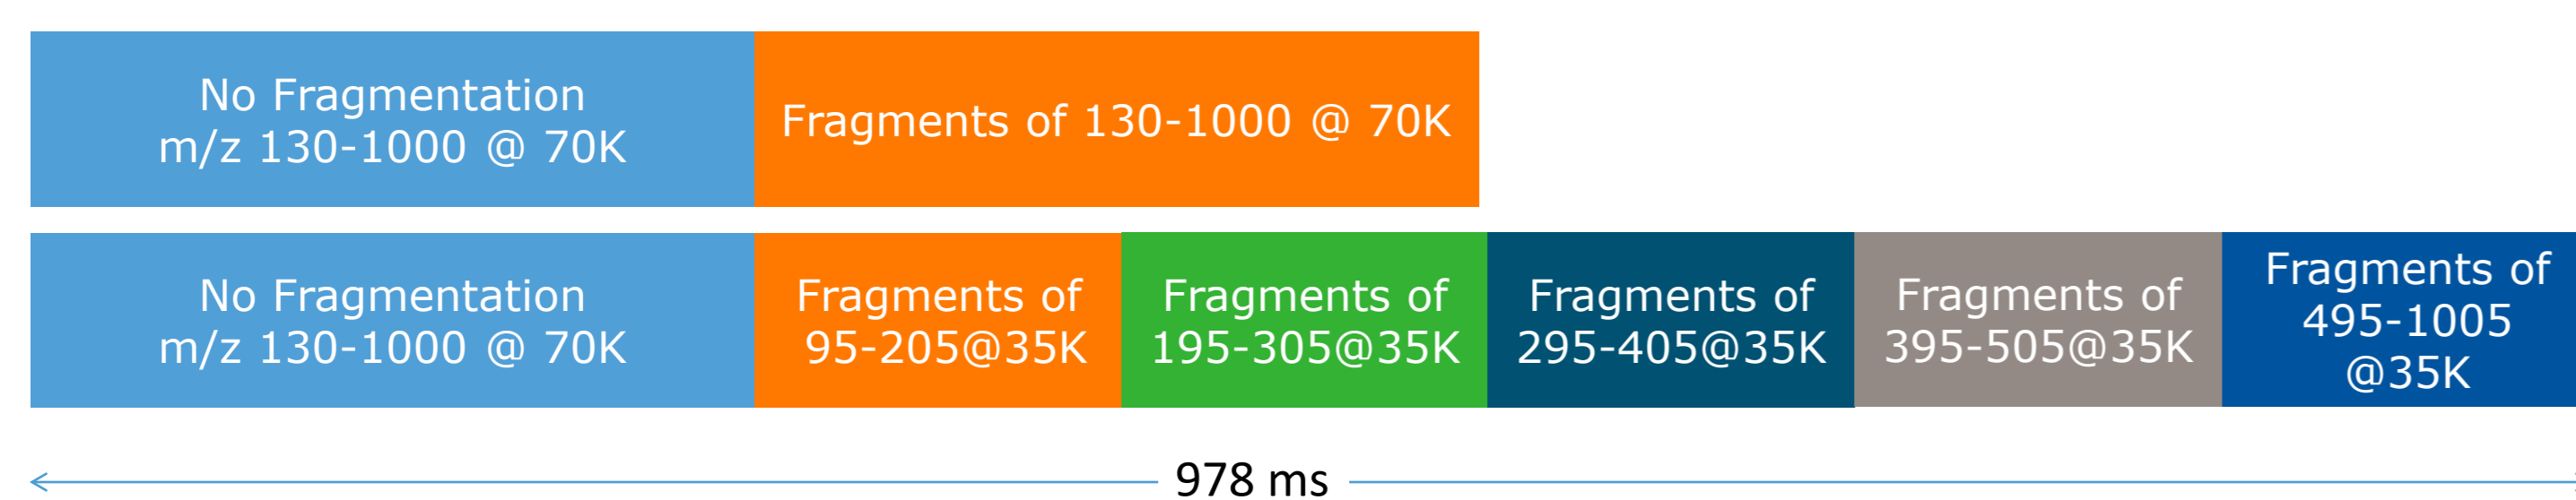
No Fragmentation
m/z 130-1000 @ 70K

Fragments of 130-1000 @ 70K

No Fragmentation
m/z 130-1000 @ 70K

Fragments of
95-205@35K

Fragments of
195-305@35K

Fragments of
295-405@35K

Fragments of
395-505@35K

Fragments of
495-1005
@35K

978 ms